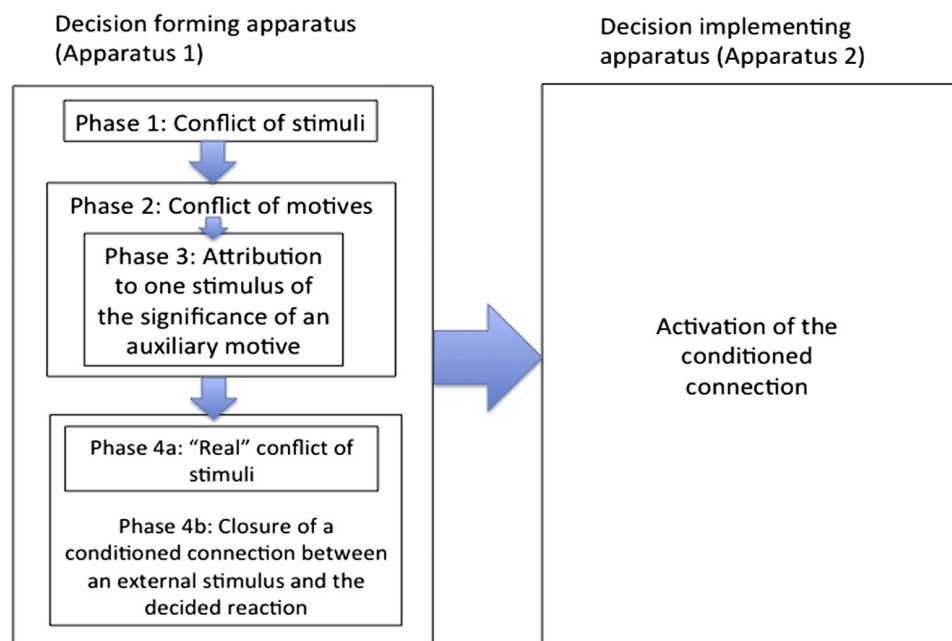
Decision forming apparatus (Apparatus 1)

Decision implementing apparatus (Apparatus 2)

Phase 1: Conflict of stimuli

Phase 2: Conflict of motives

Phase 3: Attribution to one stimulus of the significance of an auxiliary motive

Phase 4a: "Real" conflict of stimuli

Phase 4b: Closure of a conditioned connection between an external stimulus and the decided reaction

Activation of the conditioned connection